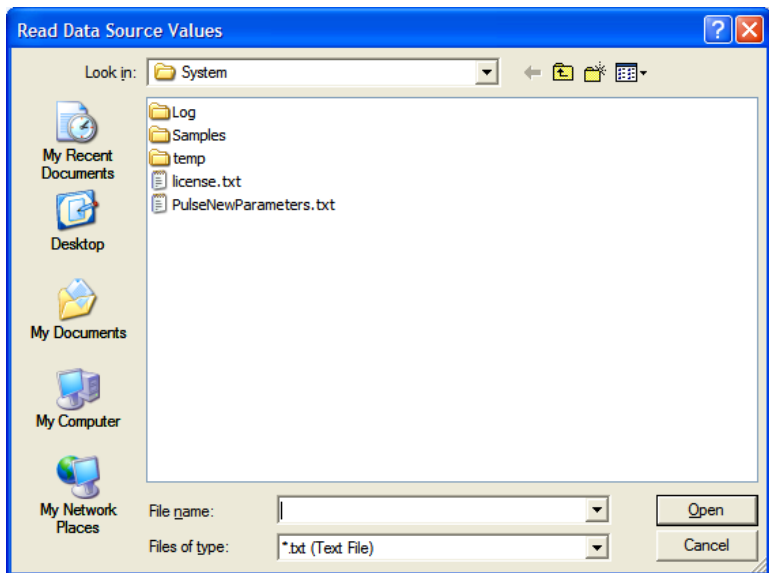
Read Data Source Values

Look in: System

My Recent Documents

Desktop

My Documents

My Computer

My Network Places

Log
Samples
temp
license.txt
PulseNewParameters.txt

File name:

Files of type: *.txt (Text File)

Open

Cancel